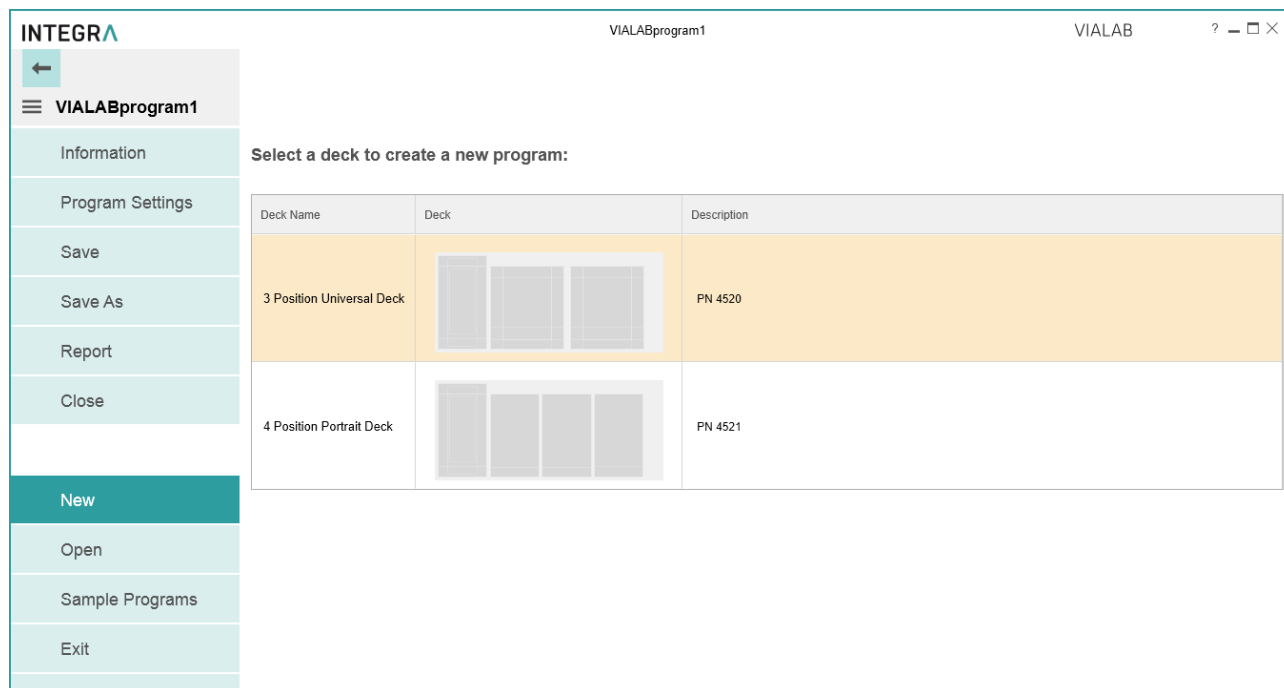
INTEGRΛ

VIALABprogram1

VIALAB

?

VIALABprogram1

Information

Program Settings

Save

Save As

Report

Close

New

Open

Sample Programs

Exit

Select a deck to create a new program:

| Deck Name | Deck | Description |
|---|---|---|
| 3 Position Universal Deck | | PN 4520 |
| 4 Position Portrait Deck | | PN 4521 |